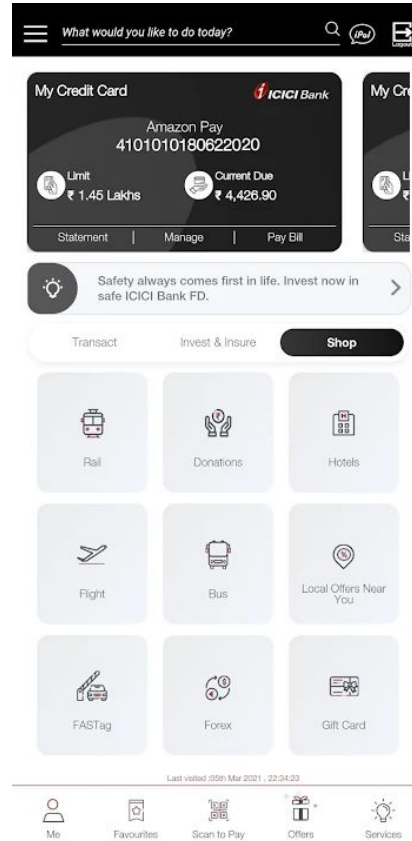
What would you like to do today?

iPal

Logout

My Credit Card

ICICI Bank

Amazon Pay
4101010180622020

Limit
₹ 1.45 Lakhs

Current Due
₹ 4,426.90

Statement | Manage | Pay Bill

My Cr

Sta

Safety always comes first in life. Invest now in safe ICICI Bank FD.

Transact

Invest & Insure

Shop

Rail

Donations

Hotels

Flight

Bus

Local Offers Near You

FASTag

Forex

Gift Card

Last visited :05th Mar 2021 , 22:34:23

Me

Favourites

Scan to Pay

Offers

Services